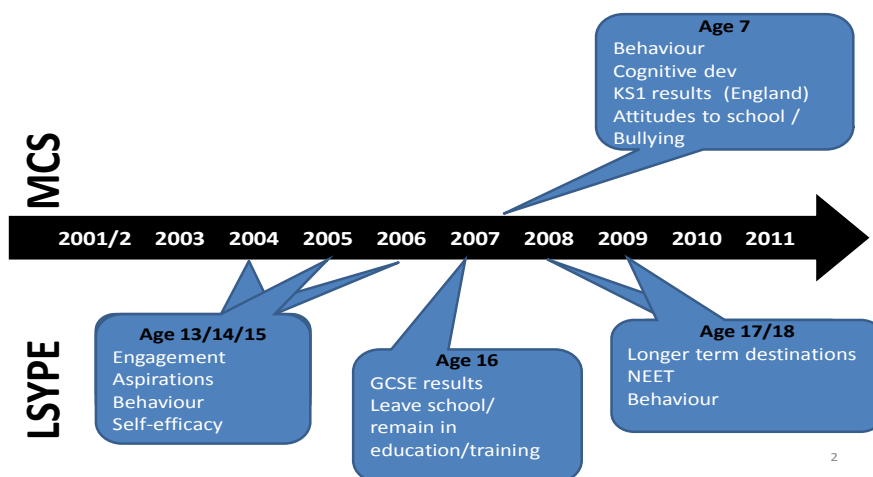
Age 7
Behaviour
Cognitive dev
KS1 results (England)
Attitudes to school / Bullying

MCS

2001/2 2003 2004 2005 2006 2007 2008 2009 2010 2011

LSYPE

Age 13/14/15
Engagement
Aspirations
Behaviour
Self-efficacy

Age 16
GCSE results
Leave school/ remain in education/training

Age 17/18
Longer term destinations
NEET
Behaviour

2